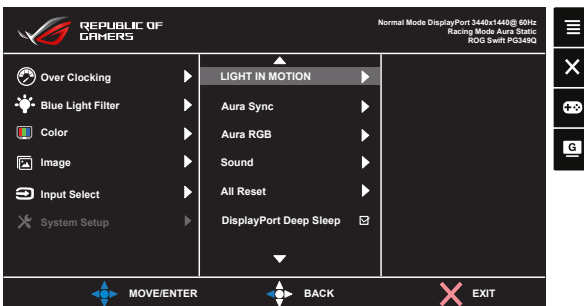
REPUBLIC OF GAMERS

Normal Mode DisplayPort 3440x1440@ 60Hz
Racing Mode Aura Static
ROG Swift PG349Q

Over Clocking
Blue Light Filter
Color
Image
Input Select
System Setup

LIGHT IN MOTION
Aura Sync
Aura RGB
Sound
All Reset
DisplayPort Deep Sleep

G

MOVE/ENTER
BACK
EXIT